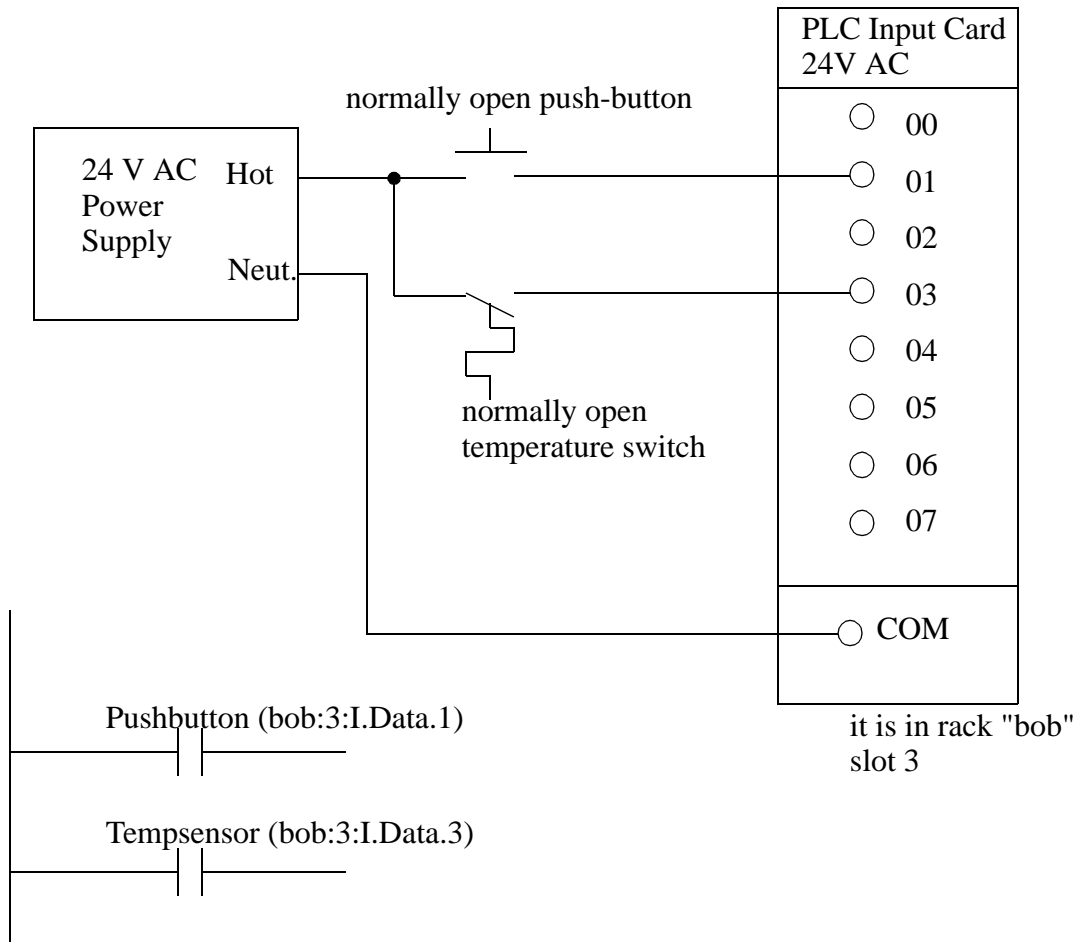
PLC Input Card
24V AC

normally open push-button

24 V AC
Power
Supply

Hot

Neut.

00
01
02
03
04
05
06
07

normally open
temperature switch

COM

it is in rack "bob"
slot 3

Pushbutton (bob:3:I.Data.1)

Tempsensor (bob:3:I.Data.3)